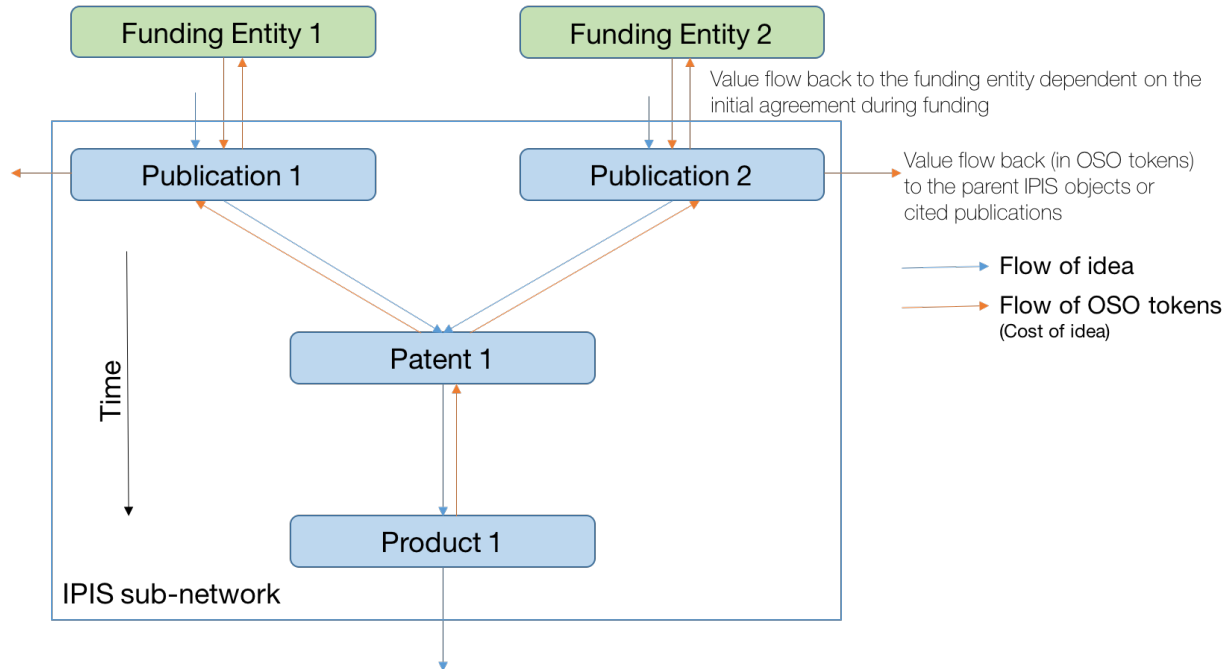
Funding Entity 1

Funding Entity 2

Value flow back to the funding entity dependent on the initial agreement during funding

Publication 1

Publication 2

Value flow back (in OSO tokens) to the parent IPIS objects or cited publications

Flow of idea

Flow of OSO tokens
(Cost of idea)

Time

Patent 1

Product 1

IPIS sub-network